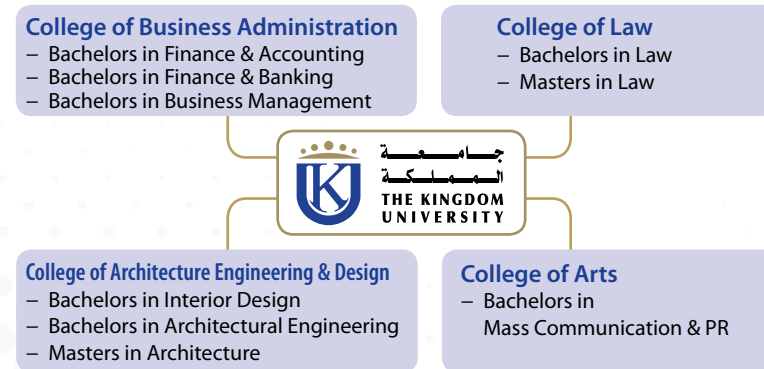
College of Business Administration
– Bachelors in Finance & Accounting
– Bachelors in Finance & Banking
– Bachelors in Business Management

College of Law
– Bachelors in Law
– Masters in Law

K
جامعة المملكة
THE KINGDOM UNIVERSITY

College of Architecture Engineering & Design
– Bachelors in Interior Design
– Bachelors in Architectural Engineering
– Masters in Architecture

College of Arts
– Bachelors in Mass Communication & PR